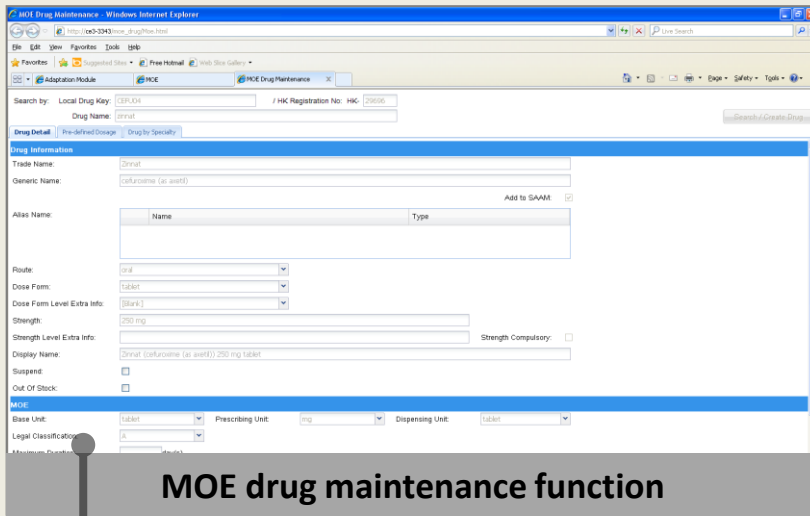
MOE Drug Maintenance - Windows Internet Explorer

http://ce3-3343/moe_drug/Moe.html

Live Search

File Edit View Favorites Tools Help

Favorites Suggested Sites Free Hotmail Web Slice Gallery

Adaptation Module MOE MOE Drug Maintenance

Page Safety Tools

Search by: Local Drug Key: CEFU04 / HK Registration No: HK- 29696

Drug Name: zinnat

Search / Create Drug

Drug Detail Pre-defined Dosage Drug by Specialty

Drug Information

Trade Name: Zinnat

Generic Name: cefuroxime (as axetil)

Add to SAAM:

Alias Name:

| Name | Type |
|---|---|
| | |

Route: oral

Dose Form: tablet

Dose Form Level Extra Info: [Blank]

Strength: 250 mg

Strength Level Extra Info:

Strength Compulsory:

Display Name: Zinnat (cefuroxime (as axetil)) 250 mg tablet

Suspend:

Out Of Stock:

MOE

Base Unit: tablet

Prescribing Unit: mg

Dispensing Unit: tablet

Legal Classification: X

Maximum Duration: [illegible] day(s)

MOE drug maintenance function